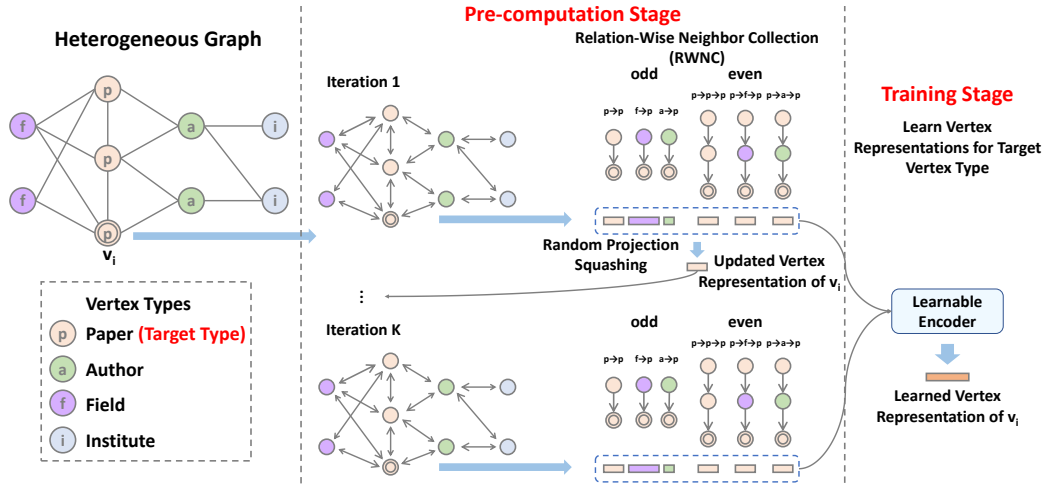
Heterogeneous Graph

f p a i

f p a i

p

$v_i$

Vertex Types

p Paper (Target Type)

a Author

f Field

i Institute

Pre-computation Stage

Iteration 1

Relation-Wise Neighbor Collection (RWNC)

odd even

p→p f→p a→p p→p→p p→f→p p→a→p

Random Projection Squashing

Updated Vertex Representation of $v_i$

⋮

Iteration K

odd even

p→p f→p a→p p→p→p p→f→p p→a→p

Training Stage

Learn Vertex Representations for Target Vertex Type

Learnable Encoder

Learned Vertex Representation of $v_i$